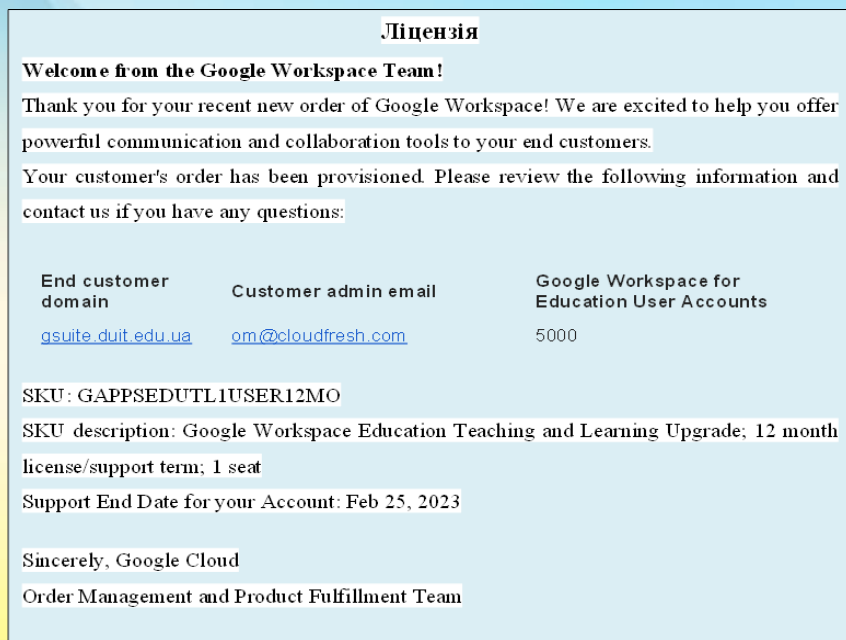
Ліцензія

Welcome from the Google Workspace Team!

Thank you for your recent new order of Google Workspace! We are excited to help you offer powerful communication and collaboration tools to your end customers.

Your customer's order has been provisioned. Please review the following information and contact us if you have any questions:

| End customer domain | Customer admin email | Google Workspace for Education User Accounts |
|---|---|---|
| gsuite.duit.edu.ua | om@cloudfresh.com | 5000 |

SKU: GAPPSEDUTL1USER12MO

SKU description: Google Workspace Education Teaching and Learning Upgrade; 12 month license/support term; 1 seat

Support End Date for your Account: Feb 25, 2023

Sincerely, Google Cloud

Order Management and Product Fulfillment Team